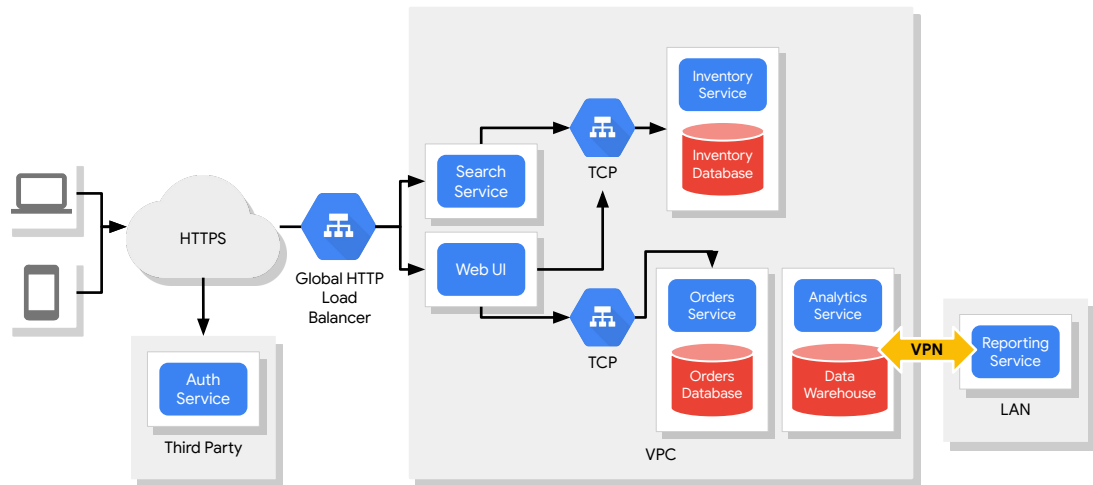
HTTPS

Auth Service

Third Party

Global HTTP Load Balancer

Search Service

Web UI

TCP

TCP

Inventory Service

Inventory Database

Orders Service

Orders Database

Analytics Service

Data Warehouse

VPN

Reporting Service

LAN

VPC